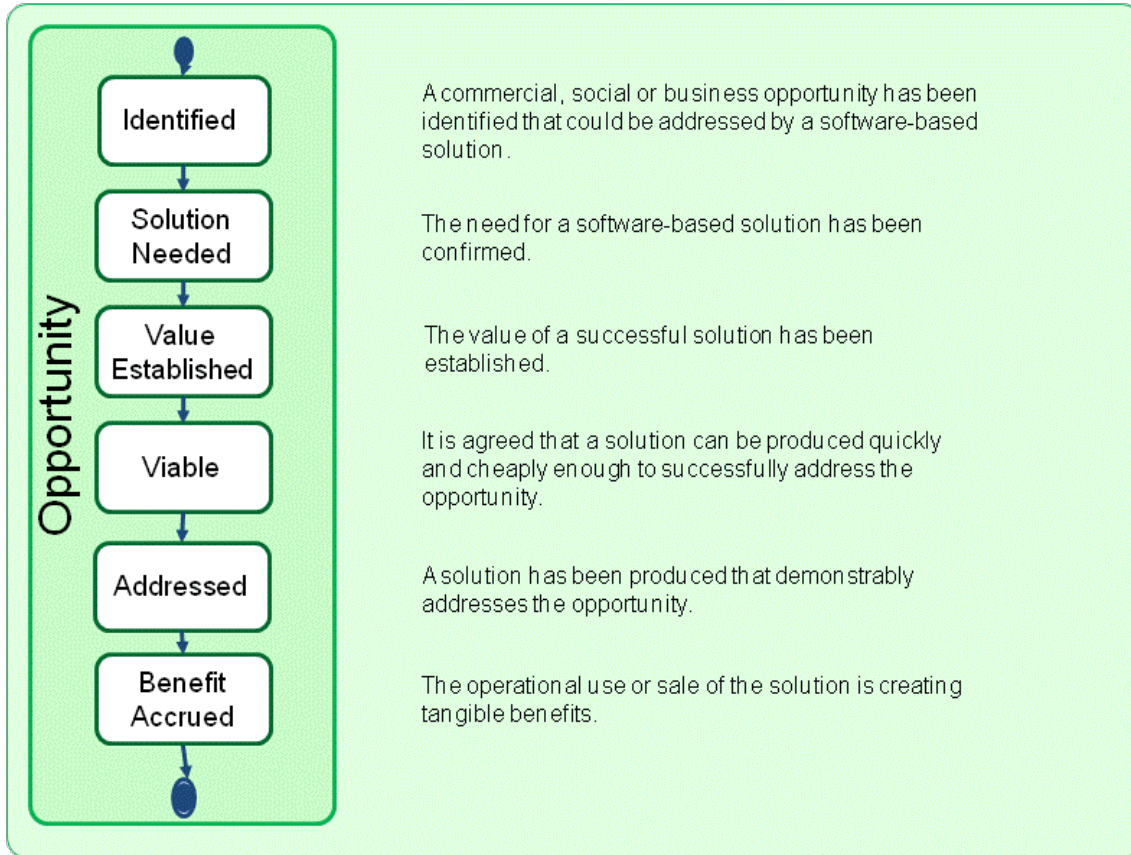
Opportunity

Identified

Solution Needed

Value Established

Viable

Addressed

Benefit Accrued

A commercial, social or business opportunity has been identified that could be addressed by a software-based solution.

The need for a software-based solution has been confirmed.

The value of a successful solution has been established.

It is agreed that a solution can be produced quickly and cheaply enough to successfully address the opportunity.

A solution has been produced that demonstrably addresses the opportunity.

The operational use or sale of the solution is creating tangible benefits.